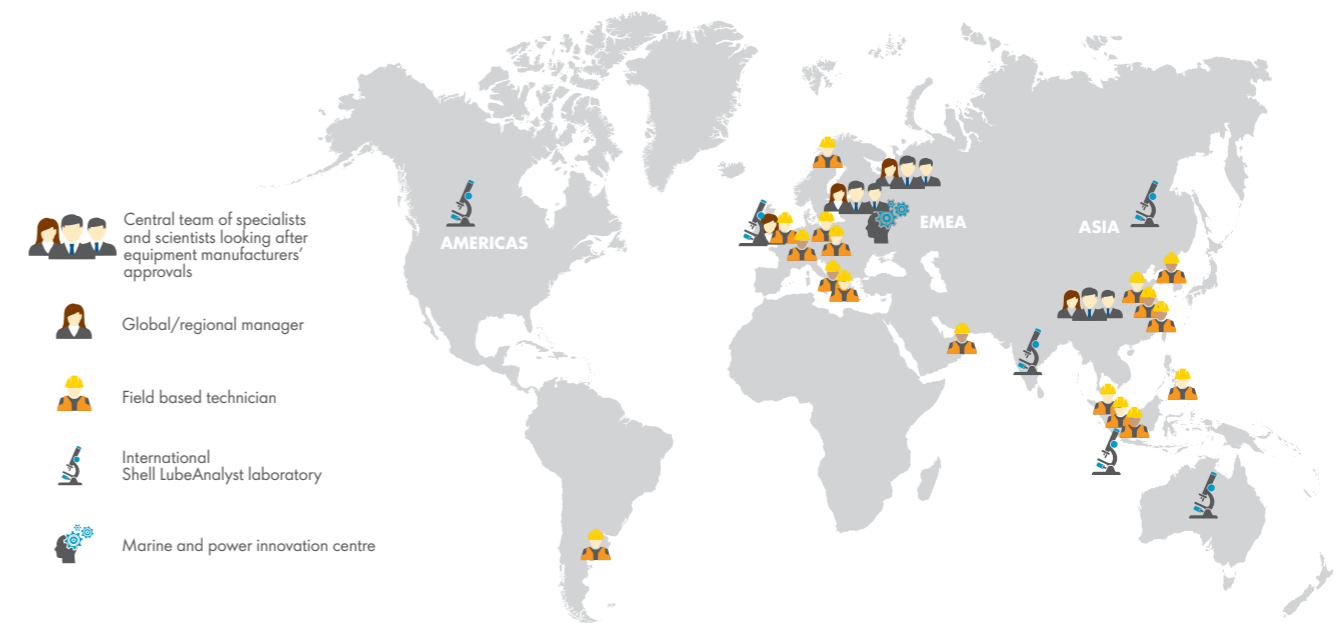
Central team of specialists and scientists looking after equipment manufacturers' approvals

Global/regional manager

Field based technician

International Shell LubeAnalyst laboratory

Marine and power innovation centre

AMERICAS

EMEA

ASIA